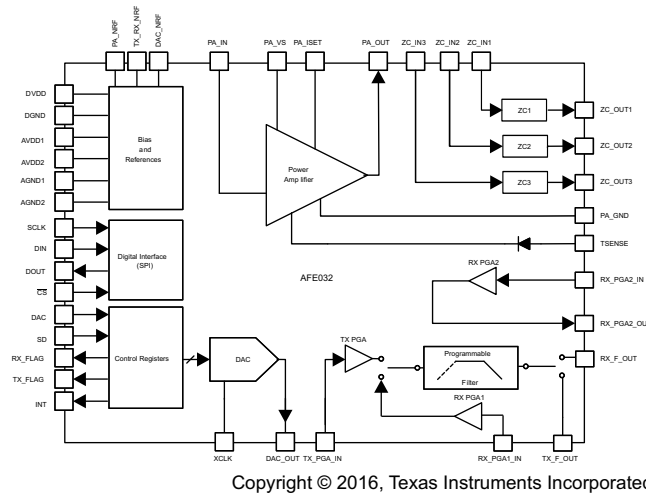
PA_NRF
TX_RX_NRF
DAC_NRF
PA_IN
PA_VS
PA_ISET
PA_OUT
ZC_IN3
ZC_IN2
ZC_IN1

DVDD
DGND
AVDD1
AVDD2
AGND1
AGND2
Bias and References

Power Amp lifier

ZC1
ZC2
ZC3
ZC_OUT1
ZC_OUT2
ZC_OUT3
PA_GND
TSENSE

SCLK
DIN
DOUT
$\overline{CS}$
Digital Interface (SPI)

AFE032

RX PGA2
RX_PGA2_IN
RX_PGA2_OUT

DAC
SD
RX_FLAG
TX_FLAG
INT
Control Registers
DAC
TX PGA
Programmable
Filter
RX_F_OUT
RX PGA1

XCLK
DAC_OUT
TX_PGA_IN
RX_PGA1_IN
TX_F_OUT

Copyright © 2016, Texas Instruments Incorporated